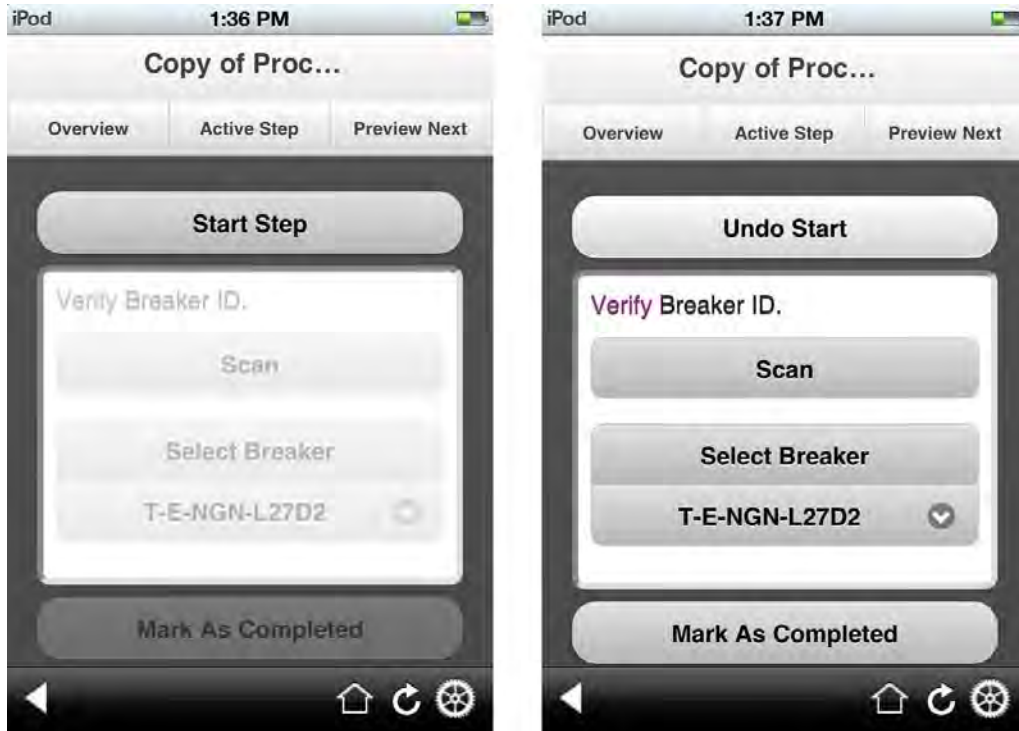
iPod 1:36 PM

Copy of Proc…

Overview Active Step Preview Next

Start Step

Verify Breaker ID.

Scan

Select Breaker

T-E-NGN-L27D2

Mark As Completed

iPod 1:37 PM

Copy of Proc…

Overview Active Step Preview Next

Undo Start

Verify Breaker ID.

Scan

Select Breaker

T-E-NGN-L27D2

Mark As Completed